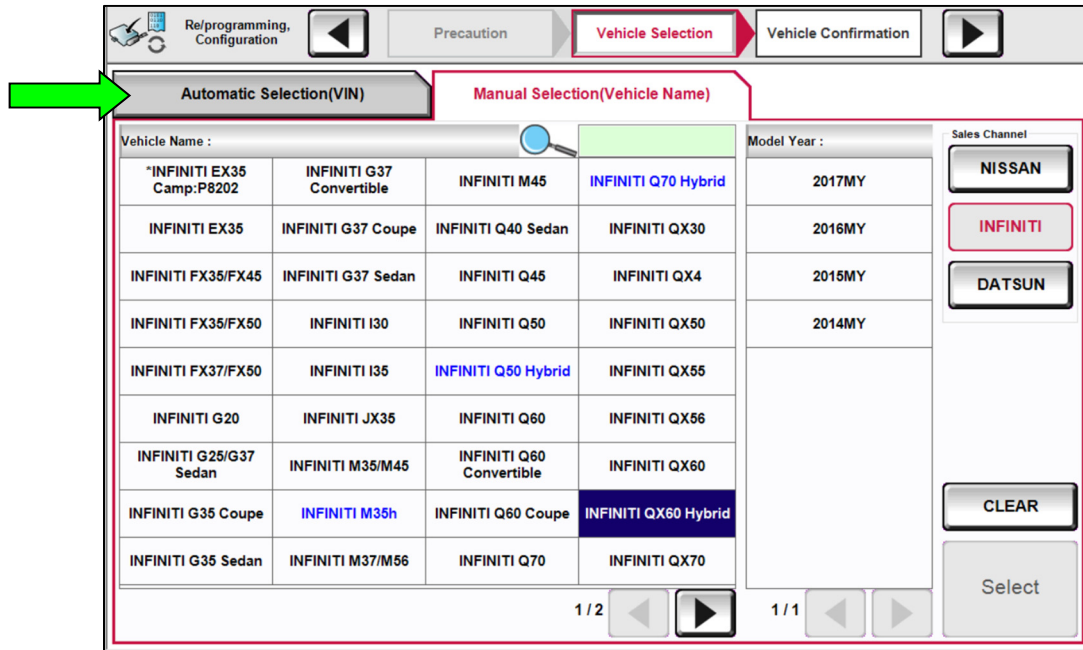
Re/programming, Configuration

Precaution

Vehicle Selection

Vehicle Confirmation

Automatic Selection(VIN)

Manual Selection(Vehicle Name)

Vehicle Name :

| *INFINITI EX35 Camp:P8202 | INFINITI G37 Convertible | INFINITI M45 | INFINITI Q70 Hybrid |
|---|---|---|---|
| INFINITI EX35 | INFINITI G37 Coupe | INFINITI Q40 Sedan | INFINITI QX30 |
| INFINITI FX35/FX45 | INFINITI G37 Sedan | INFINITI Q45 | INFINITI QX4 |
| INFINITI FX35/FX50 | INFINITI I30 | INFINITI Q50 | INFINITI QX50 |
| INFINITI FX37/FX50 | INFINITI I35 | INFINITI Q50 Hybrid | INFINITI QX55 |
| INFINITI G20 | INFINITI JX35 | INFINITI Q60 | INFINITI QX56 |
| INFINITI G25/G37 Sedan | INFINITI M35/M45 | INFINITI Q60 Convertible | INFINITI QX60 |
| INFINITI G35 Coupe | INFINITI M35h | INFINITI Q60 Coupe | INFINITI QX60 Hybrid |
| INFINITI G35 Sedan | INFINITI M37/M56 | INFINITI Q70 | INFINITI QX70 |

1 / 2

Model Year :

| 2017MY |
|---|
| 2016MY |
| 2015MY |
| 2014MY |

1 / 1

Sales Channel

NISSAN

INFINITI

DATSUN

CLEAR

Select